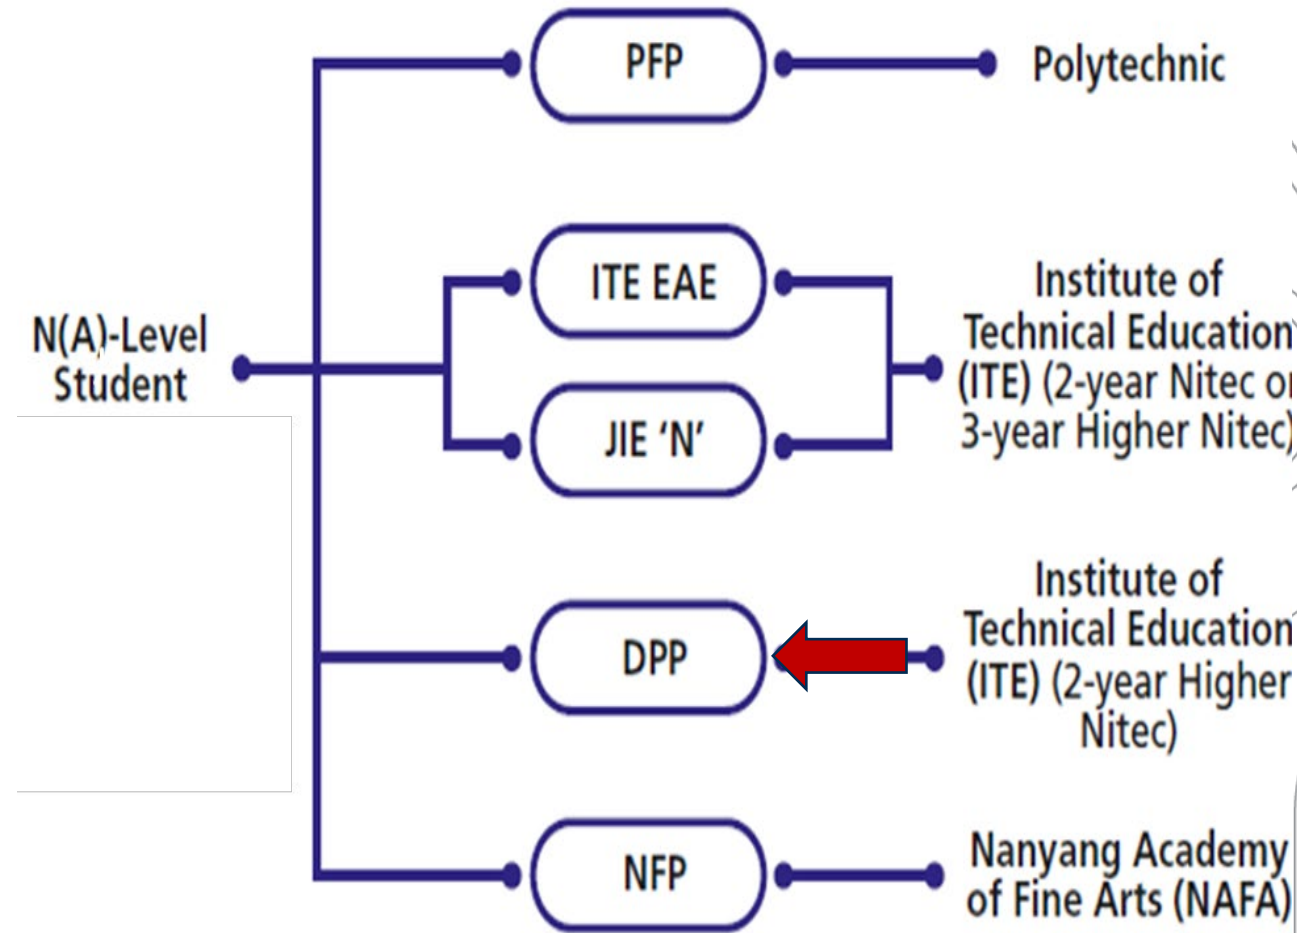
N(A)-Level Student

PFP

Polytechnic

ITE EAE

JIE 'N'

Institute of Technical Education (ITE) (2-year Nitec or 3-year Higher Nitec)

DPP

Institute of Technical Education (ITE) (2-year Higher Nitec)

NFP

Nanyang Academy of Fine Arts (NAFA)